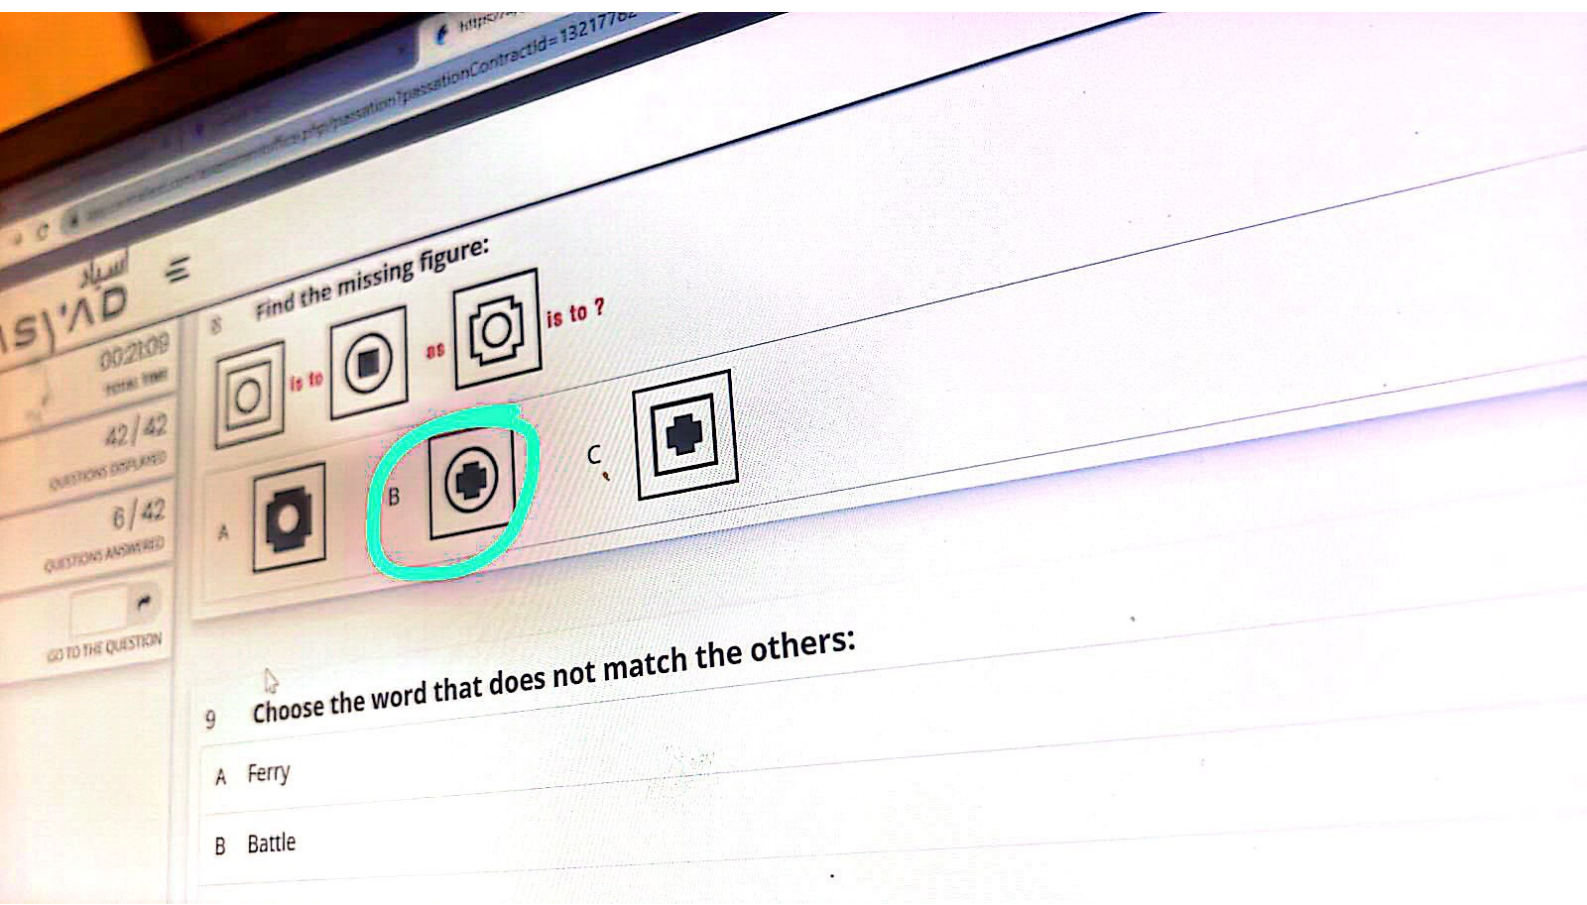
https://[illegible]passation?passationContractId=13217762

أسياد
ASYAD

00:21:09
TOTAL TIME

42 / 42
QUESTIONS DISPLAYED

6 / 42
QUESTIONS ANSWERED

GO TO THE QUESTION

8 Find the missing figure:

is to as is to ?

A

B

C

9 Choose the word that does not match the others:

A Ferry

B Battle